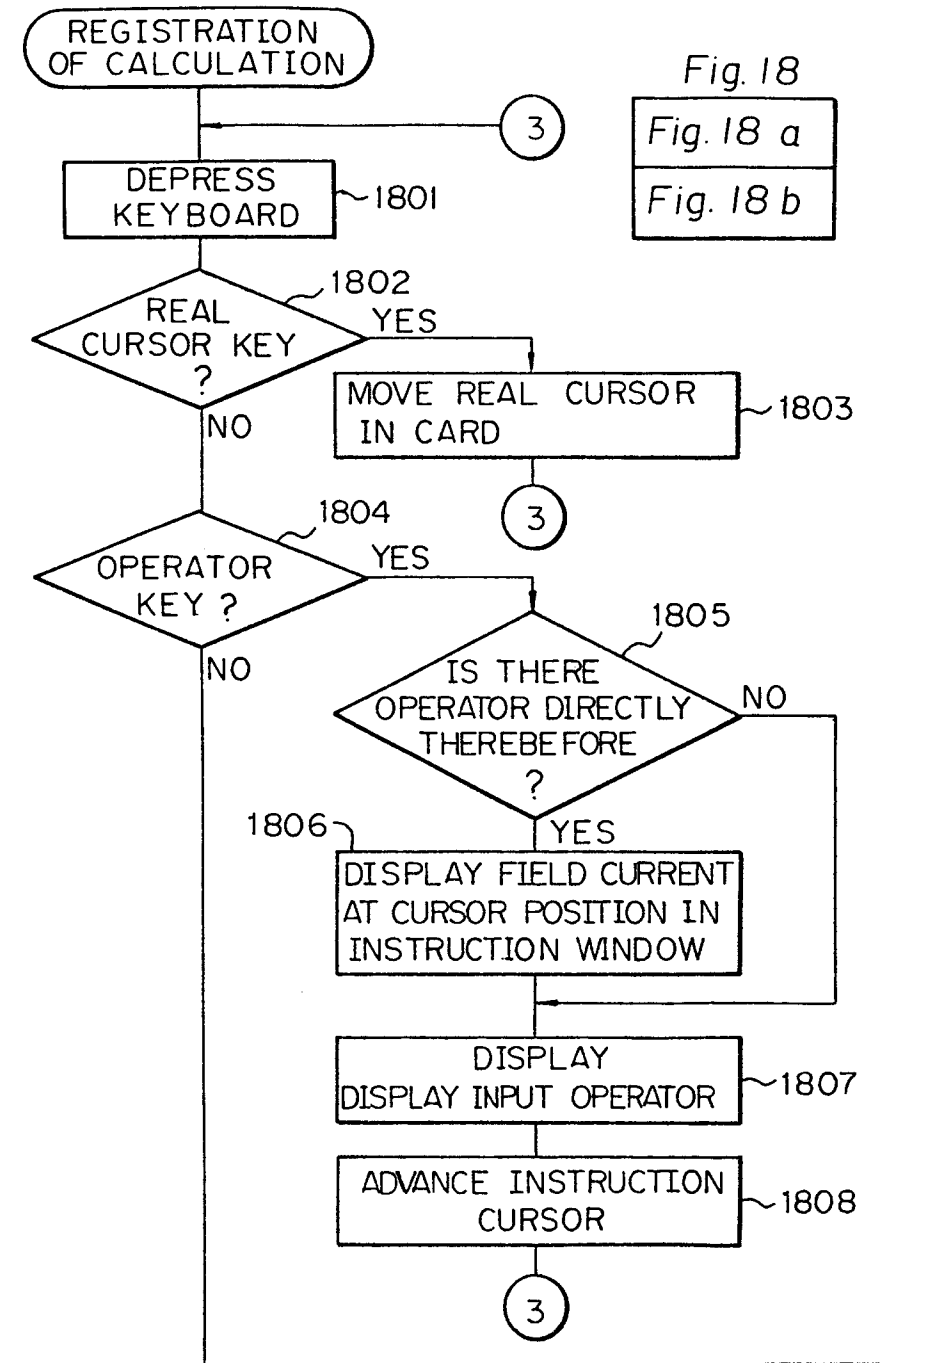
REGISTRATION OF CALCULATION

Fig. 18

| Fig. 18 a |
|---|
| Fig. 18 b |

3

DEPRESS KEYBOARD 1801

1802

REAL CURSOR KEY ?

YES

NO

MOVE REAL CURSOR IN CARD 1803

3

1804

OPERATOR KEY ?

YES

NO

1805

IS THERE OPERATOR DIRECTLY THEREBEFORE ?

NO

YES

1806

DISPLAY FIELD CURRENT AT CURSOR POSITION IN INSTRUCTION WINDOW

DISPLAY DISPLAY INPUT OPERATOR 1807

ADVANCE INSTRUCTION CURSOR 1808

3